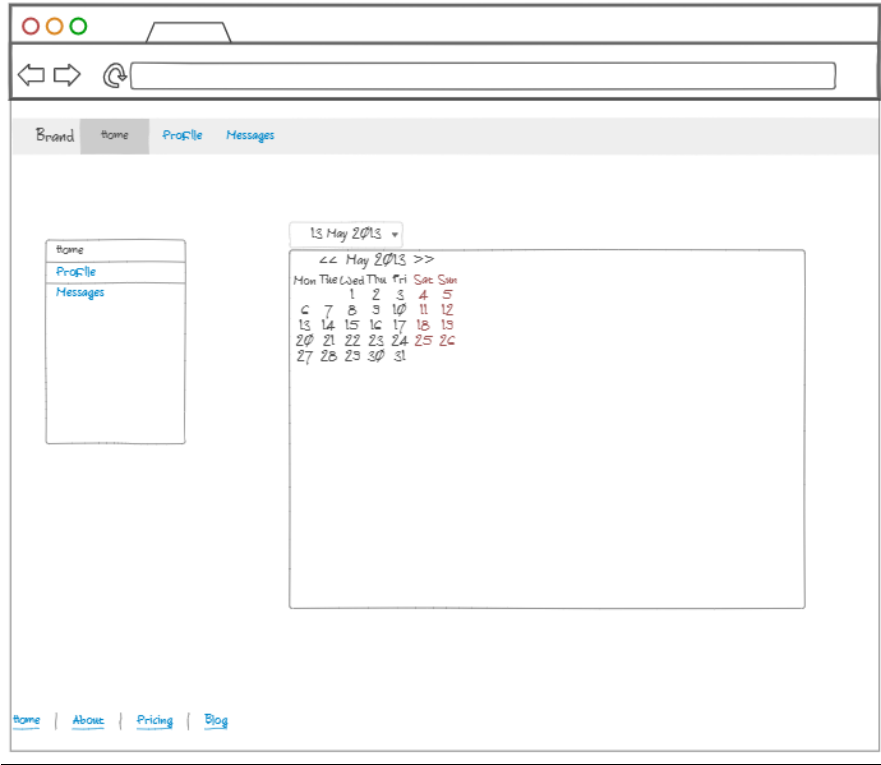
Brand Home Profile Messages

Home
Profile
Messages

13 May 2013

<< May 2013 >>

| Mon | Tue | Wed | Thu | Fri | Sat | Sun |
|---|---|---|---|---|---|---|
| | | 1 | 2 | 3 | 4 | 5 |
| 6 | 7 | 8 | 9 | 10 | 11 | 12 |
| 13 | 14 | 15 | 16 | 17 | 18 | 19 |
| 20 | 21 | 22 | 23 | 24 | 25 | 26 |
| 27 | 28 | 29 | 30 | 31 | | |

Home | About | Pricing | Blog